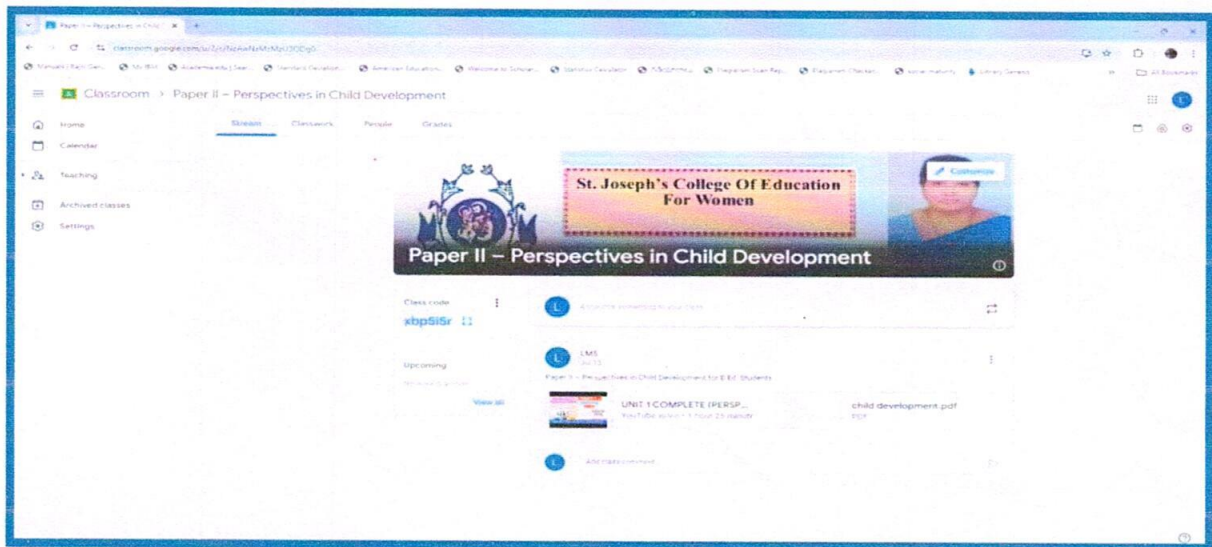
Paper II – Perspectives in Child

classroom.google.com/u/2/c/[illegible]

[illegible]

All Bookmarks

Classroom > Paper II – Perspectives in Child Development

Home

Calendar

Teaching

Archived classes

Settings

Stream Classwork People Grades

St. Joseph's College Of Education For Women

Customize

Paper II – Perspectives in Child Development

Class code

xbpSi5r

Announce something to your class

Upcoming

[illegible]

View all

LMS

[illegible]

Paper II – Perspectives in Child Development for B.Ed. Students

UNIT 1 COMPLETE (PERSP...

YouTube video • 1 hour 23 minutes

child development.pdf

PDF

Add class comment...